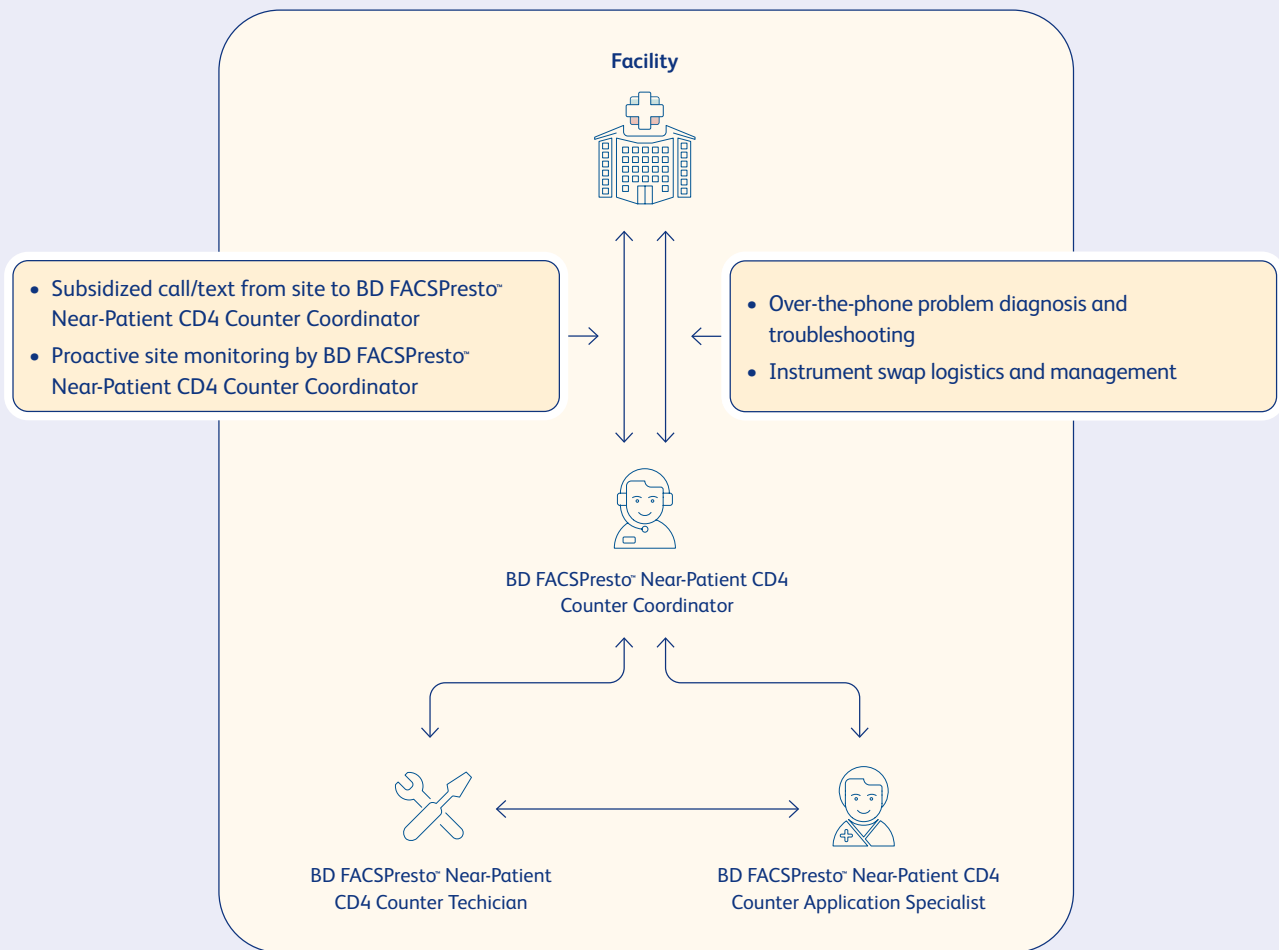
Facility

- Subsidized call/text from site to BD FACSPresto™ Near-Patient CD4 Counter Coordinator
- Proactive site monitoring by BD FACSPresto™ Near-Patient CD4 Counter Coordinator

- Over-the-phone problem diagnosis and troubleshooting
- Instrument swap logistics and management

BD FACSPresto™ Near-Patient CD4 Counter Coordinator

BD FACSPresto™ Near-Patient CD4 Counter Techician

BD FACSPresto™ Near-Patient CD4 Counter Application Specialist